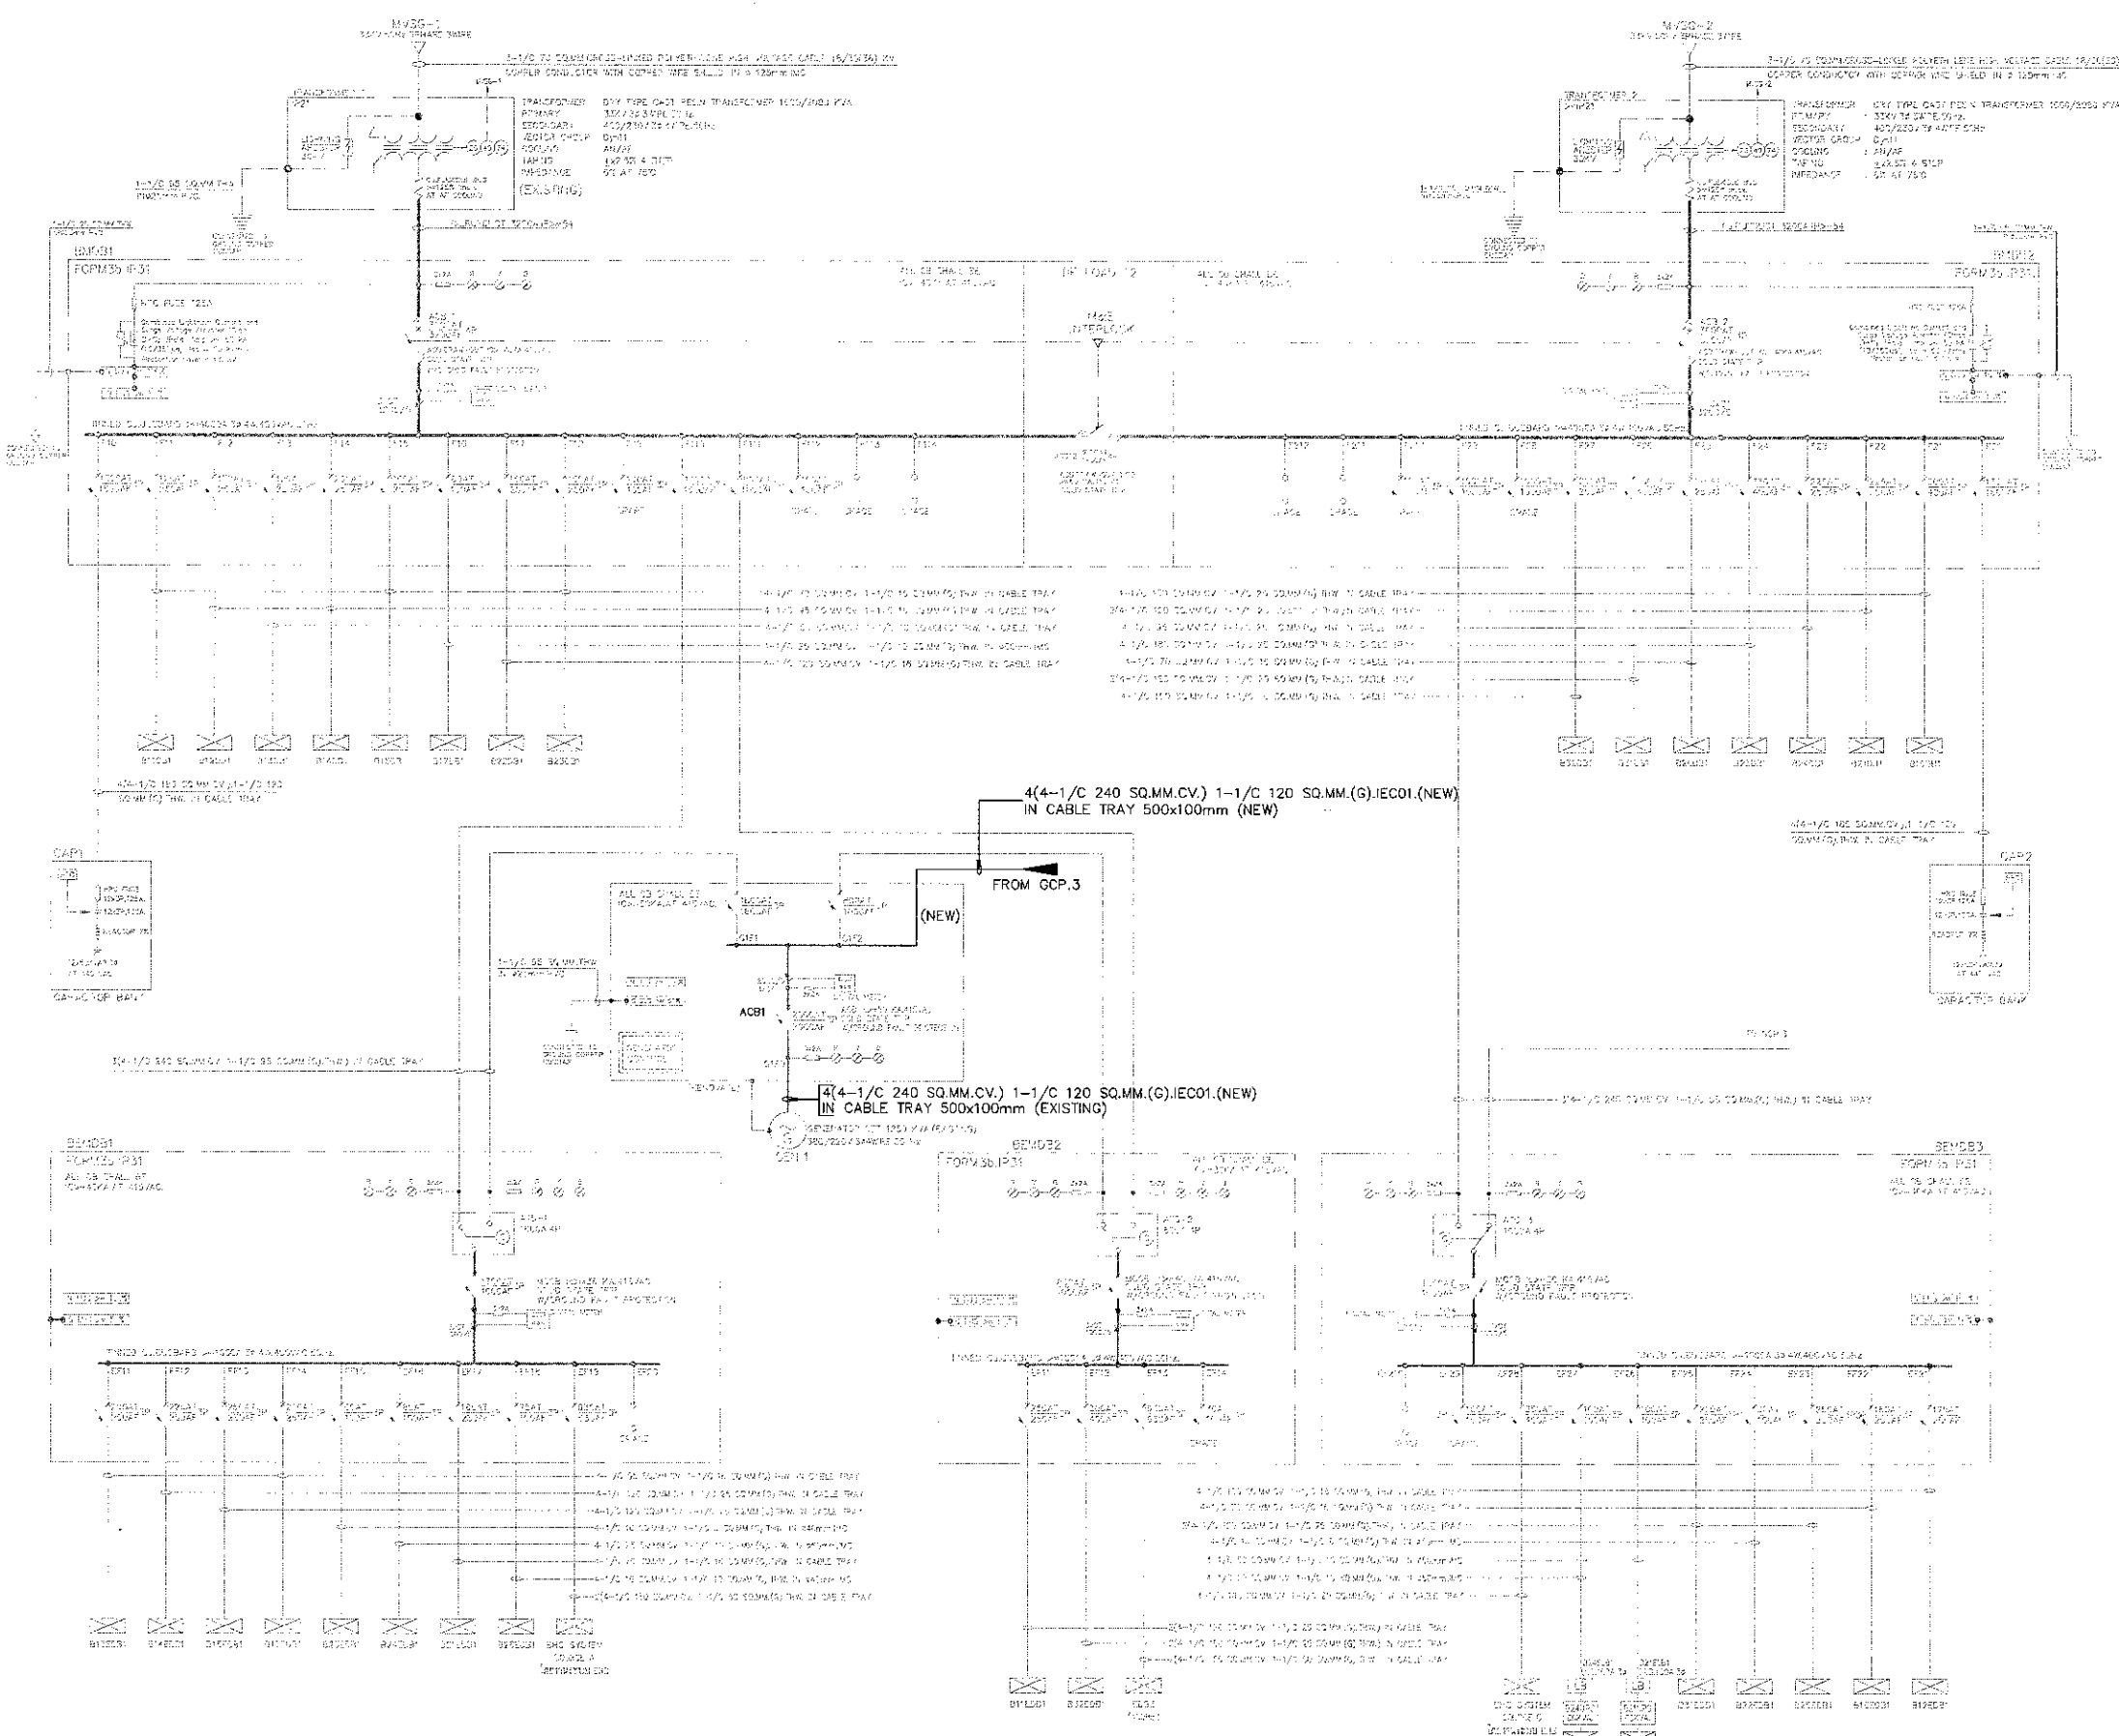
MVSG-1

MVSG-2

TRANSFORMER
PRIMARY
SECONDARY
VECTOR GROUP
COOLING
TAPPING
IMPEDANCE
(EXISTING)

TRANSFORMER
PRIMARY
SECONDARY
VECTOR GROUP
COOLING
TAPPING
IMPEDANCE

BMDB1
FORM3b IP31

BMDB2
FORM3b IP31

ACB-1

ACB-2

MECH.
INTERLOCK

CAP1

CAPACITOR BANK

CAP2

CAPACITOR BANK

4(4-1/C 240 SQ.MM.CV.) 1-1/C 120 SQ.MM.(G).IEC01.(NEW)
IN CABLE TRAY 500x100mm (NEW)

FROM GCP.3

(NEW)

ACB1

4(4-1/C 240 SQ.MM.CV.) 1-1/C 120 SQ.MM.(G).IEC01.(NEW)
IN CABLE TRAY 500x100mm (EXISTING)

GEN 1

SEMDB1
FORM3b IP31

SEMDB2
FORM3b IP31

SEMDB3
FORM3b IP31

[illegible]